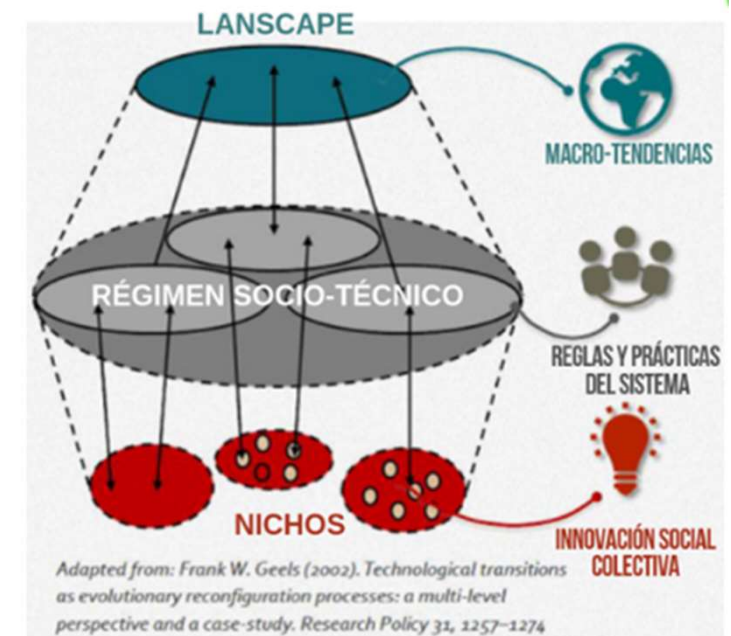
LANSCAPE

MACRO-TENDENCIAS

RÉGIMEN SOCIO-TÉCNICO

REGLAS Y PRÁCTICAS DEL SISTEMA

NICHOS

INNOVACIÓN SOCIAL COLECTIVA

Adapted from: Frank W. Geels (2002). Technological transitions as evolutionary reconfiguration processes: a multi-level perspective and a case-study. Research Policy 31, 1257–1274